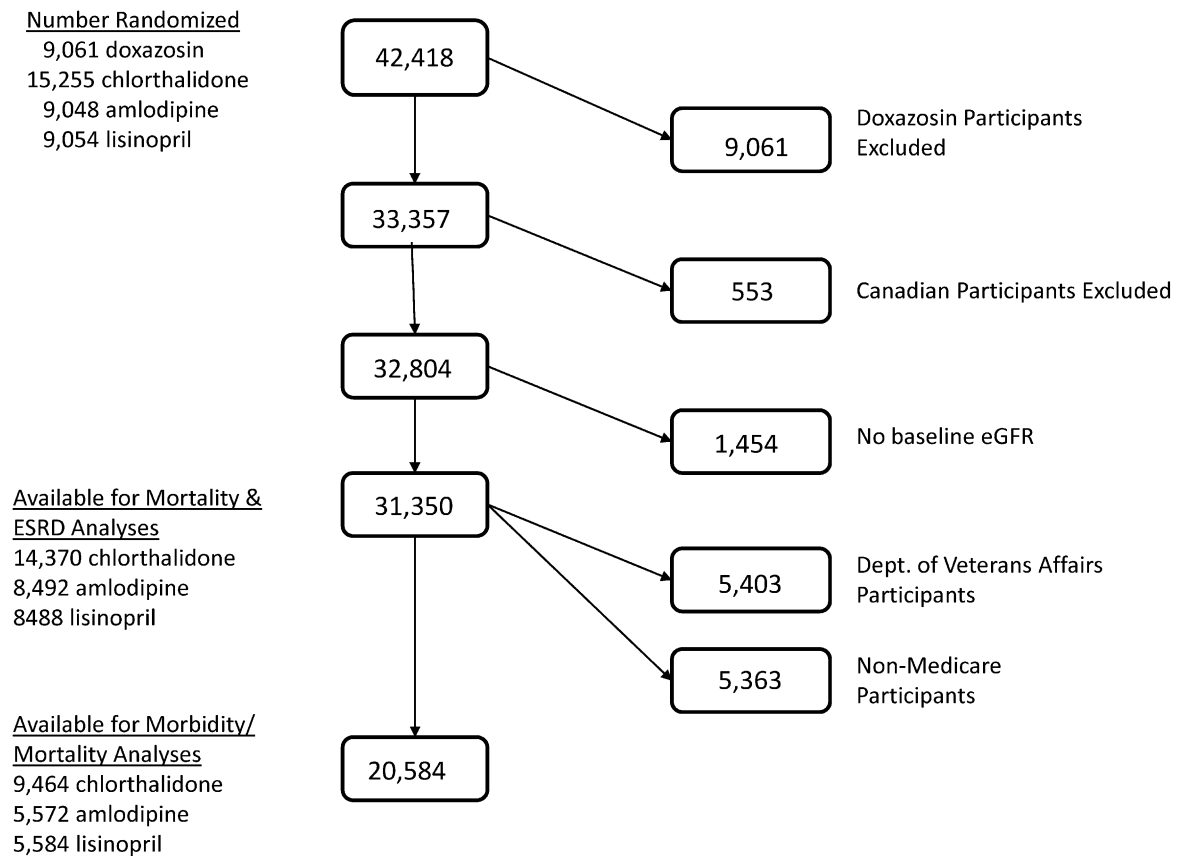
Number Randomized
9,061 doxazosin
15,255 chlorthalidone
9,048 amlodipine
9,054 lisinopril

42,418

9,061

Doxazosin Participants Excluded

33,357

553

Canadian Participants Excluded

32,804

1,454

No baseline eGFR

Available for Mortality & ESRD Analyses
14,370 chlorthalidone
8,492 amlodipine
8488 lisinopril

31,350

5,403

Dept. of Veterans Affairs Participants

5,363

Non-Medicare Participants

Available for Morbidity/ Mortality Analyses
9,464 chlorthalidone
5,572 amlodipine
5,584 lisinopril

20,584